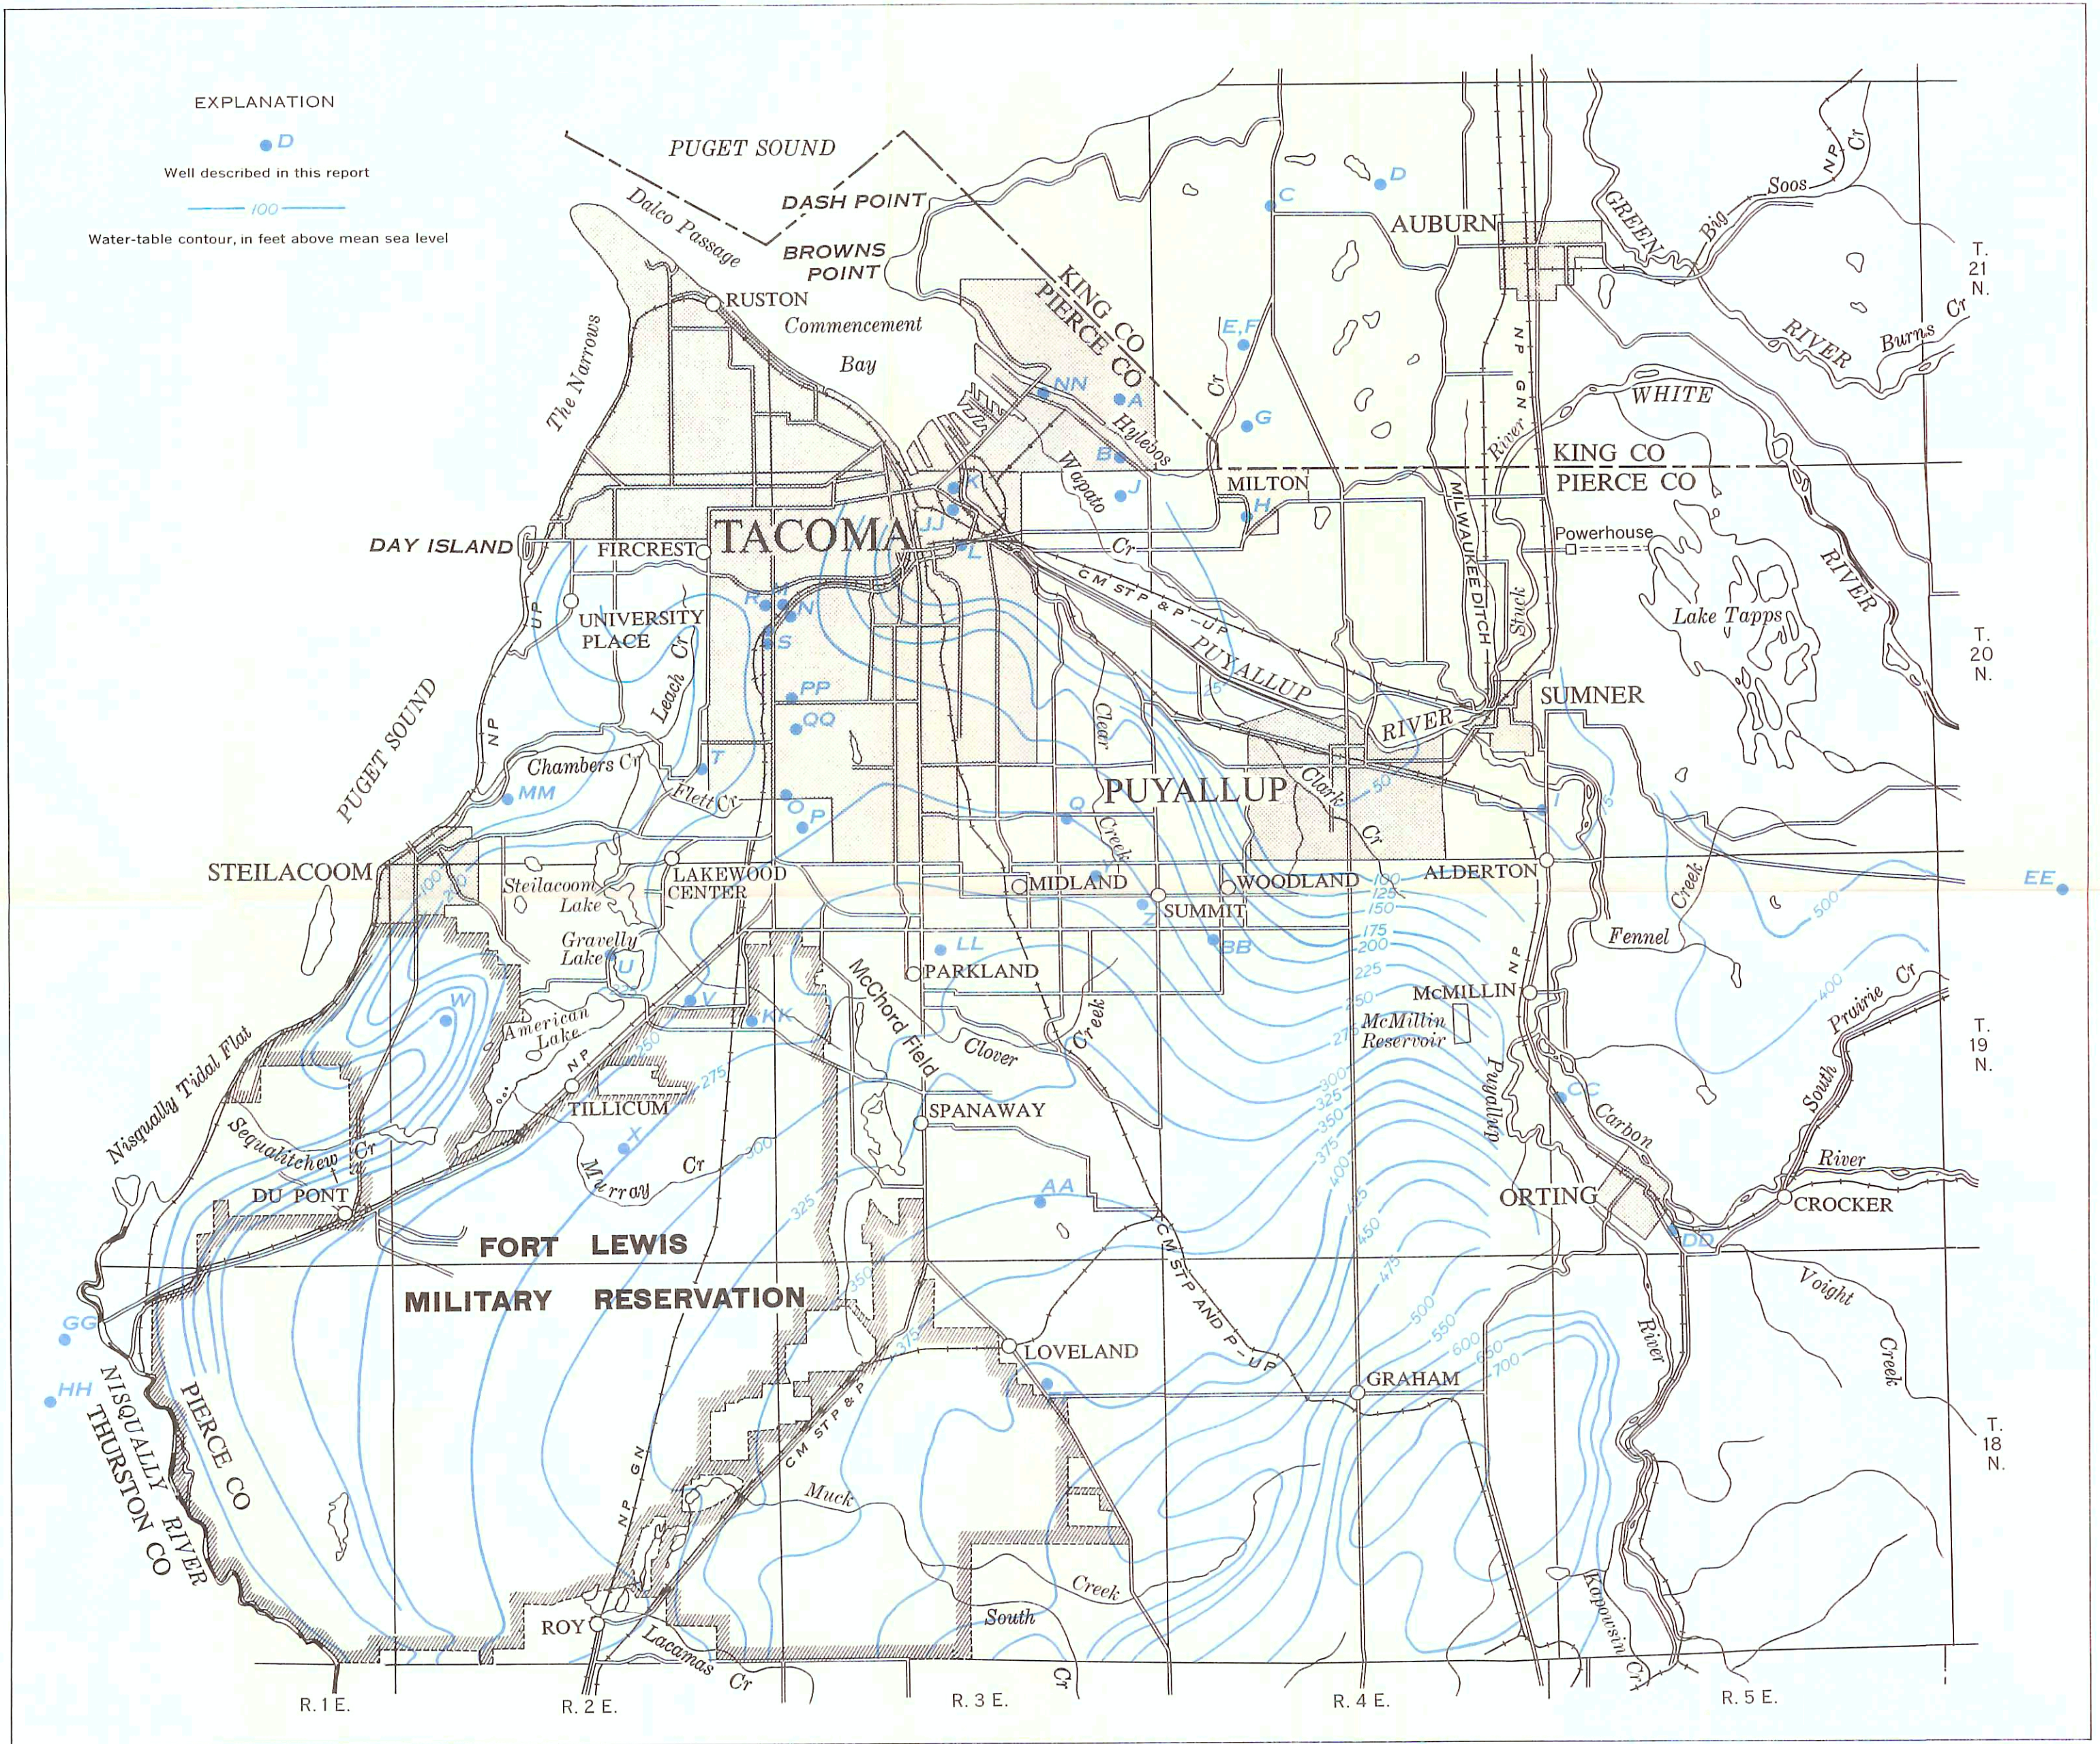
EXPLANATION

D
Well described in this report

100
Water-table contour, in feet above mean sea level

PUGET SOUND
DASH POINT
BROWNS POINT
Dalco Passage
RUSTON
Commencement Bay
The Narrows
KING CO
PIERCE CO
C
D
AUBURN
GREEN
Big Soos Cr
T. 21 N.
E,F
NN
A
G
Hylebos
Cr
RIVER
Burns Cr
WHITE
B
KING CO
PIERCE CO
River
N P
G N
K
J
MILTON
H
Wapato Cr
Powerhouse
TACOMA
JJ
L
DAY ISLAND
FIRCREST
UNIVERSITY PLACE
R
M
N
S
C M ST P & P - U P
PUYALLUP
MILWAUKEE DITCH
Stuck
Lake Tapps
RIVER
T. 20 N.
U P
Leach Cr
PUGET SOUND
N P
PP
QQ
SUMNER
RIVER
Clear
Chambers Cr
T
MM
Flett Cr
O
P
PUYALLUP
Q
Clark
Cr
50
25
75
I
STEILACOOM
Steilacoom Lake
LAKEWOOD CENTER
Creek
MIDLAND
SUMMIT
WOODLAND
ALDERTON
EE
100
125
150
175
200
Z
BB
Creek
Fennel
500
Gravelly Lake
U
LL
PARKLAND
McChord Field
N P
225
W
American Lake
V
KK
McMILLIN
McMillin Reservoir
400
Prairie Cr
T. 19 N.
N P
350
Clover
Creek
275
250
Nisqually Tidal Flat
TILLICUM
275
300
325
350
375
400
Puyallup
CC
Carbon
South
Sequalitchew Cr
SPANAWAY
X
Murray Cr
300
River
AA
425
ORTING
CROCKER
DU PONT
325
450
DD
FORT LEWIS
MILITARY RESERVATION
C M ST P AND P - U P
475
Voight
350
500
550
600
650
700
River
Creek
GG
LOVELAND
375
HH
C M ST P & P
Y
GRAHAM
PIERCE CO
NISQUALLY RIVER
THURSTON CO
T. 18 N.
N P
G N
Muck
Creek
South
Kapowsin Cr
ROY
Lacamas Cr
Cr
R. 1 E.
R. 2 E.
R. 3 E.
R. 4 E.
R. 5 E.